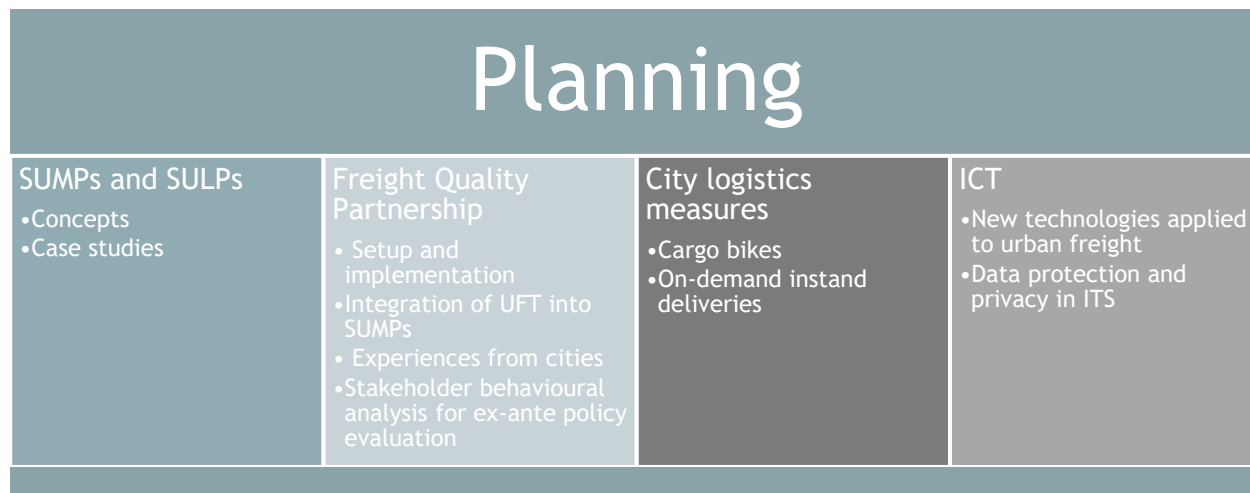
Planning

SUMPs and SULPs
•Concepts
•Case studies

Freight Quality Partnership
• Setup and implementation
•Integration of UFT into SUMPs
• Experiences from cities
•Stakeholder behavioural analysis for ex-ante policy evaluation

City logistics measures
•Cargo bikes
•On-demand instand deliveries

ICT
•New technologies applied to urban freight
•Data protection and privacy in ITS